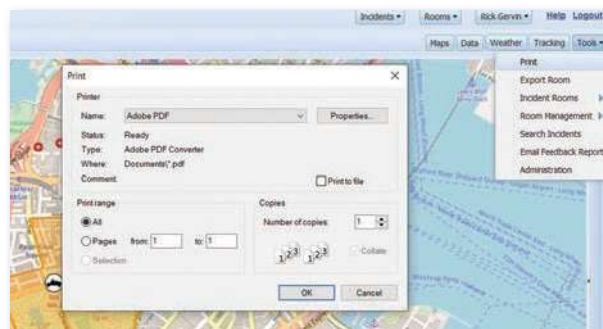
Incidents ▾ Rooms ▾ Rick Gervin ▾ Help Logout

Maps Data Weather Tracking Tools ▾

Print
Export Room
Incident Rooms
Room Management
Search Incidents
Email Feedback Report
Administration

Print ×

Printer
Name: Adobe PDF Properties...
Status: Ready
Type: Adobe PDF Converter
Where: Documents\*.pdf
Comment: Print to file

Print range
All
Pages from: 1 to: 1
Selection

Copies
Number of copies: 1
Collate

OK Cancel